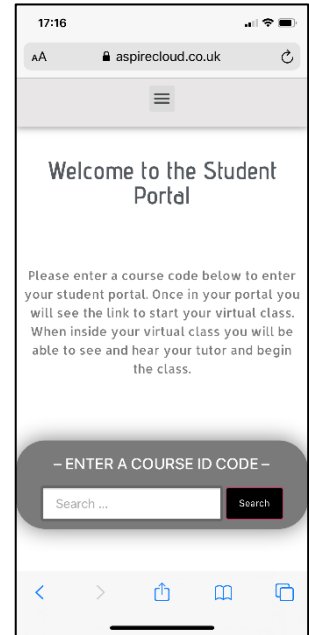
17:16

AA aspirecloud.co.uk

Welcome to the Student Portal

Please enter a course code below to enter your student portal. Once in your portal you will see the link to start your virtual class. When inside your virtual class you will be able to see and hear your tutor and begin the class.

– ENTER A COURSE ID CODE –

Search ...

Search